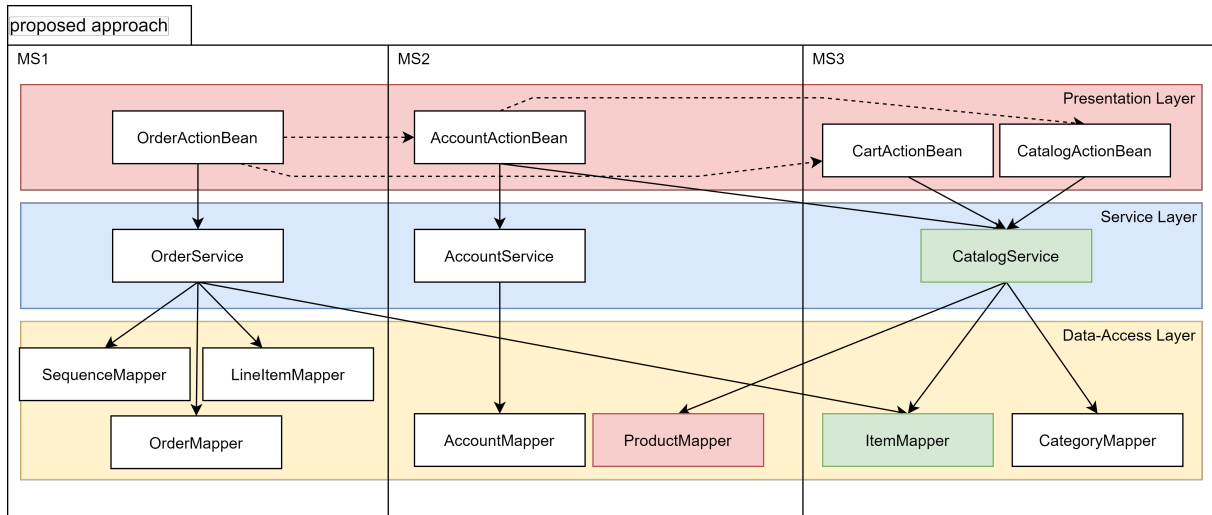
proposed approach

MS1

MS2

MS3

Presentation Layer

OrderActionBean

AccountActionBean

CartActionBean

CatalogActionBean

Service Layer

OrderService

AccountService

CatalogService

Data-Access Layer

SequenceMapper

LineItemMapper

OrderMapper

AccountMapper

ProductMapper

ItemMapper

CategoryMapper